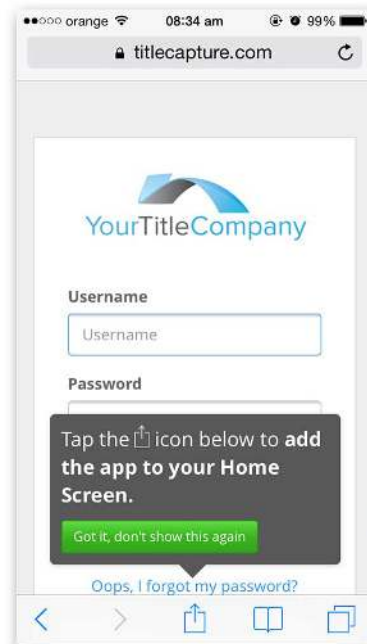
●●○○○ orange 08:34 am 99%

titlecapture.com

YourTitleCompany

Username

Username

Password

Tap the icon below to **add the app to your Home Screen.**

Got it, don't show this again

Oops, I forgot my password?